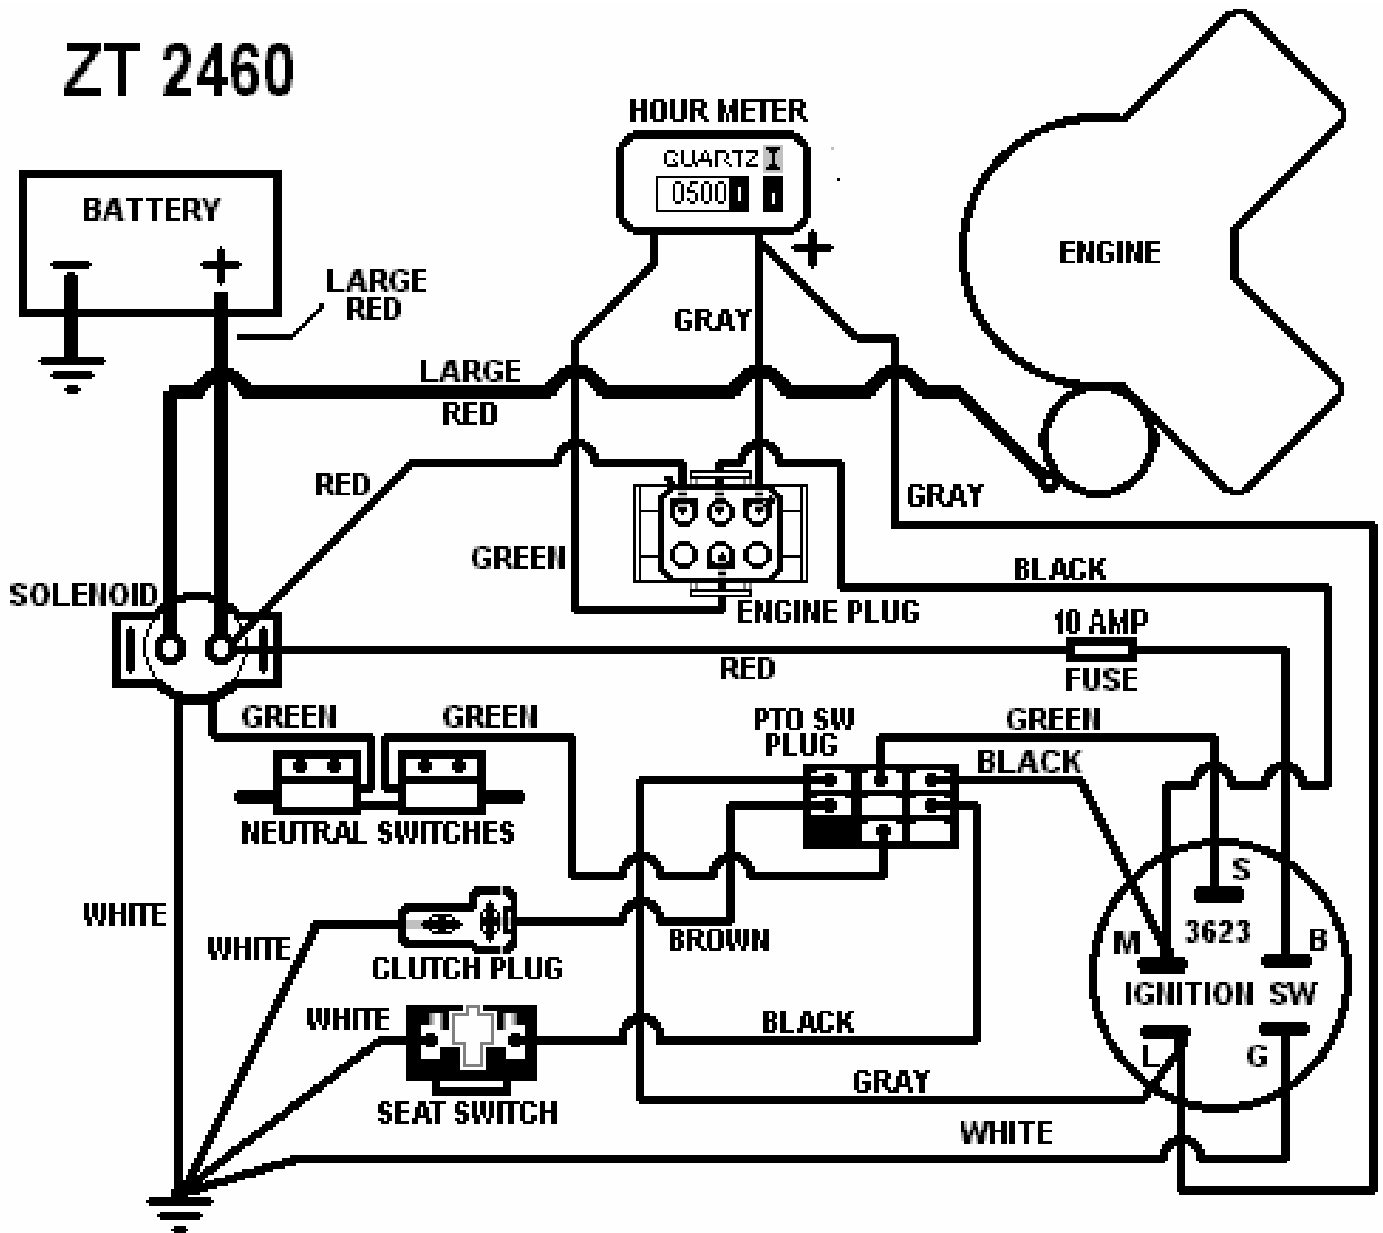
ZT 2460

HOUR METER

QUARTZ

0500

+

BATTERY

−

+

LARGE RED

ENGINE

GRAY

LARGE

RED

RED

GRAY

GREEN

BLACK

SOLENOID

ENGINE PLUG

10 AMP

FUSE

RED

GREEN

GREEN

PTO SW PLUG

GREEN

BLACK

NEUTRAL SWITCHES

S

WHITE

3623

M

B

WHITE

BROWN

CLUTCH PLUG

IGNITION SW

WHITE

BLACK

L

G

GRAY

SEAT SWITCH

WHITE